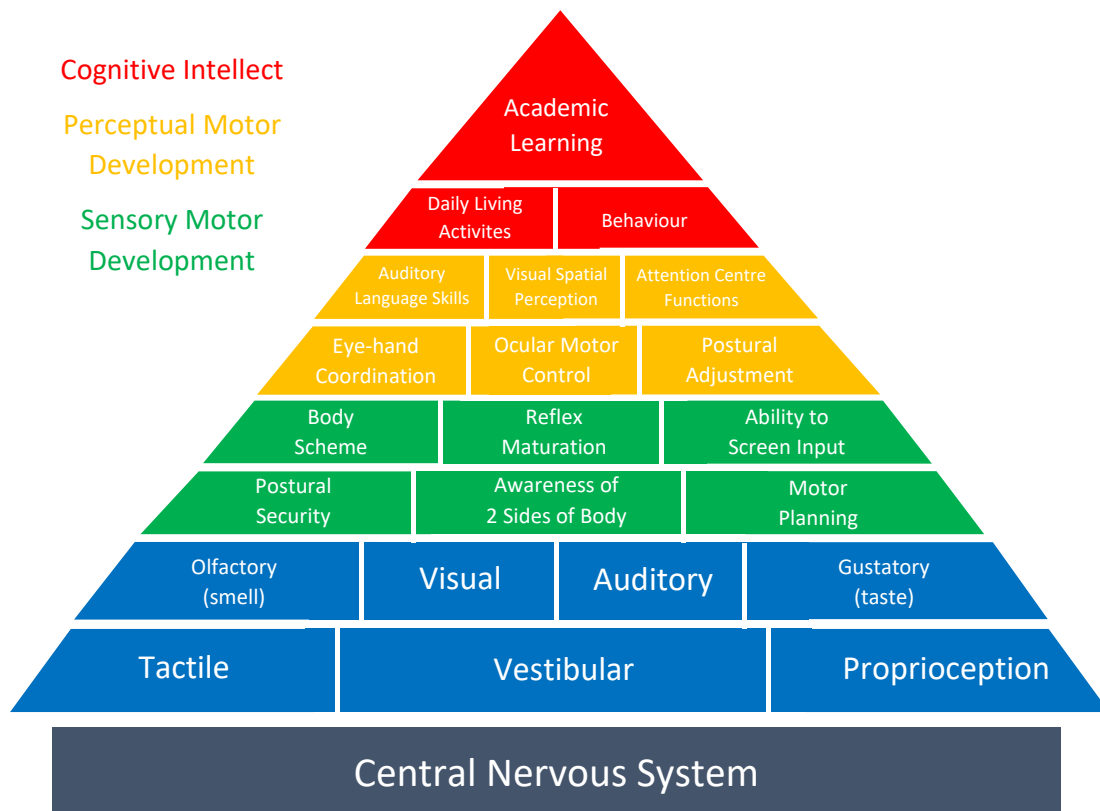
Cognitive Intellect

Perceptual Motor Development

Sensory Motor Development

Academic Learning

Daily Living Activites

Behaviour

Auditory Language Skills

Visual Spatial Perception

Attention Centre Functions

Eye-hand Coordination

Ocular Motor Control

Postural Adjustment

Body Scheme

Reflex Maturation

Ability to Screen Input

Postural Security

Awareness of 2 Sides of Body

Motor Planning

Olfactory (smell)

Visual

Auditory

Gustatory (taste)

Tactile

Vestibular

Proprioception

Central Nervous System